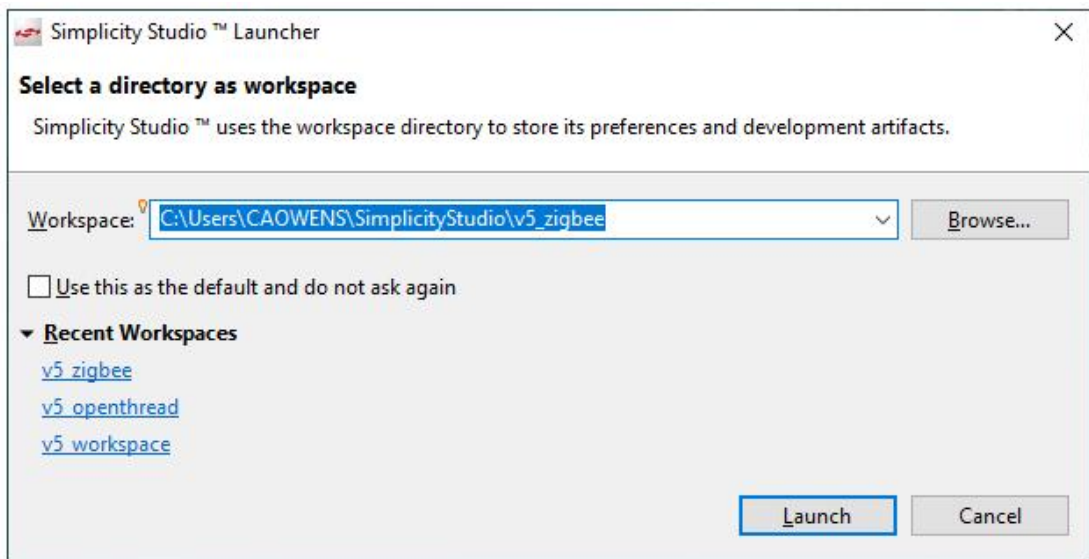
Simplicity Studio ™ Launcher

Select a directory as workspace

Simplicity Studio ™ uses the workspace directory to store its preferences and development artifacts.

Workspace: C:\Users\CAOWENS\SimplicityStudio\v5_zigbee

Browse...

Use this as the default and do not ask again

Recent Workspaces

v5_zigbee

v5_openthread

v5_workspace

Launch

Cancel